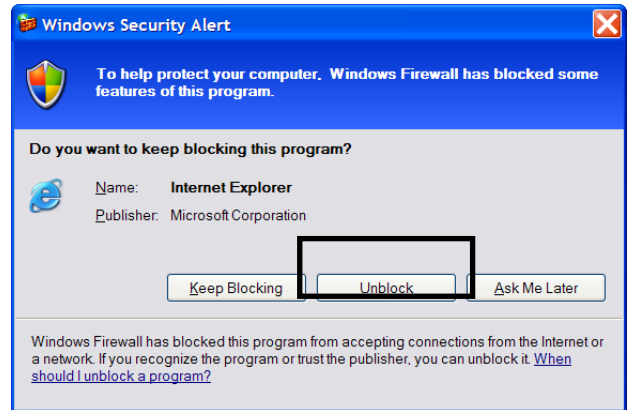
Windows Security Alert

To help protect your computer, Windows Firewall has blocked some features of this program.

Do you want to keep blocking this program?

Name: Internet Explorer

Publisher: Microsoft Corporation

Keep Blocking

Unblock

Ask Me Later

Windows Firewall has blocked this program from accepting connections from the Internet or a network. If you recognize the program or trust the publisher, you can unblock it. When should I unblock a program?